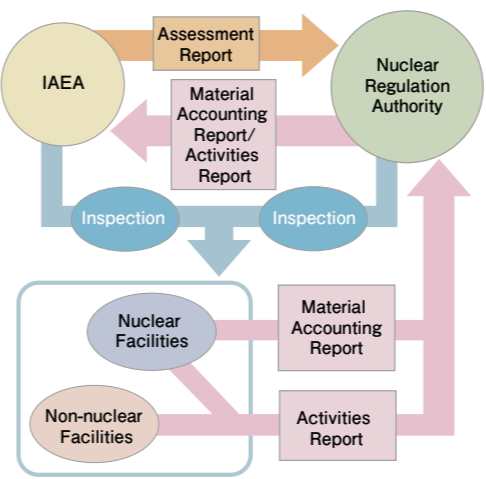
Assessment Report

IAEA

Nuclear Regulation Authority

Material Accounting Report/ Activities Report

Inspection

Inspection

Nuclear Facilities

Non-nuclear Facilities

Material Accounting Report

Activities Report